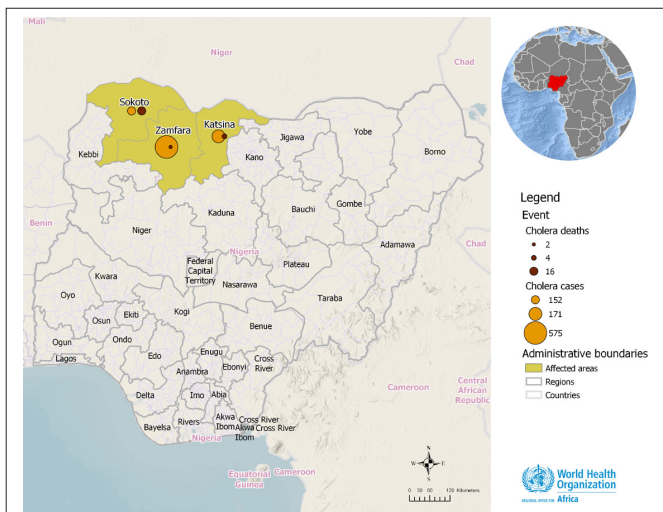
Mali

Niger

Chad

Sokoto

Katsina

Zamfara

Jigawa

Yobe

Kebbi

Kano

Borno

Benin

Kaduna

Bauchi

Gombe

Niger

Nigeria

Adamawa

Chad

Federal Capital Territory

Plateau

Kwara

Nasarawa

Oyo

Kogi

Taraba

Osun

Ekiti

Benue

Ogun

Ondo

Lagos

Edo

Enugu

Cross River

Ebonyi

Anambra

Delta

Imo

Abia

Akwa Ibom

Cross River

Akwa Ibom

Cross River

Bayelsa

Rivers

Nigeria

Cameroon

Central African Republic

Equatorial Guinea

Cameroon

Legend

Event

Cholera deaths

2

4

16

Cholera cases

152

171

575

Administrative boundaries

Affected areas

Regions

Countries

N

W

E

S

0 30 60 120 Kilometers

World Health Organization

REGIONAL OFFICE FOR Africa